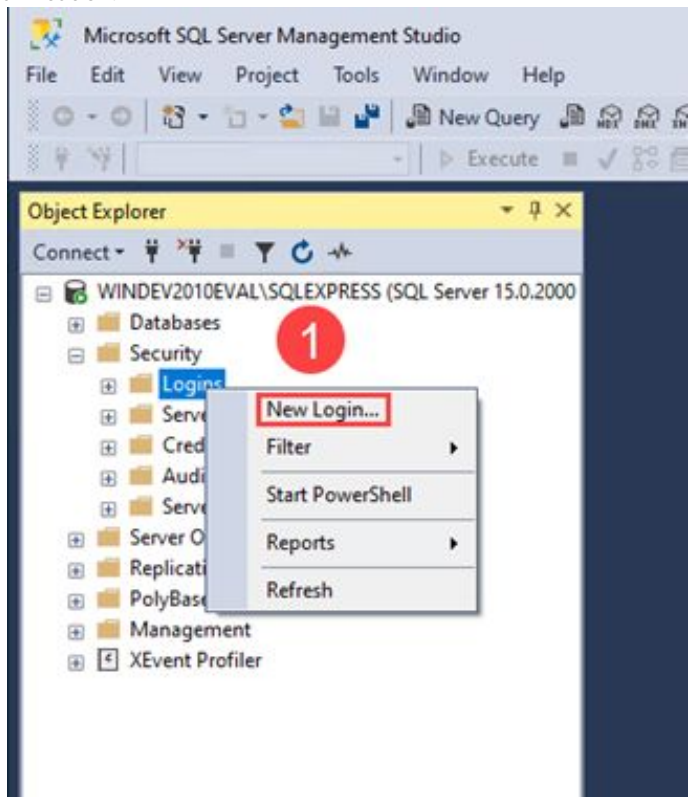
Microsoft SQL Server Management Studio
File Edit View Project Tools Window Help
New Query
Execute
Object Explorer
Connect
WINDEV2010EVAL\SQLEXPRESS (SQL Server 15.0.2000
Databases
Security
Logins
Serv
Cred
Audi
Serv
Server O
Replicati
PolyBas
Management
XEvent Profiler
1
New Login...
Filter
Start PowerShell
Reports
Refresh